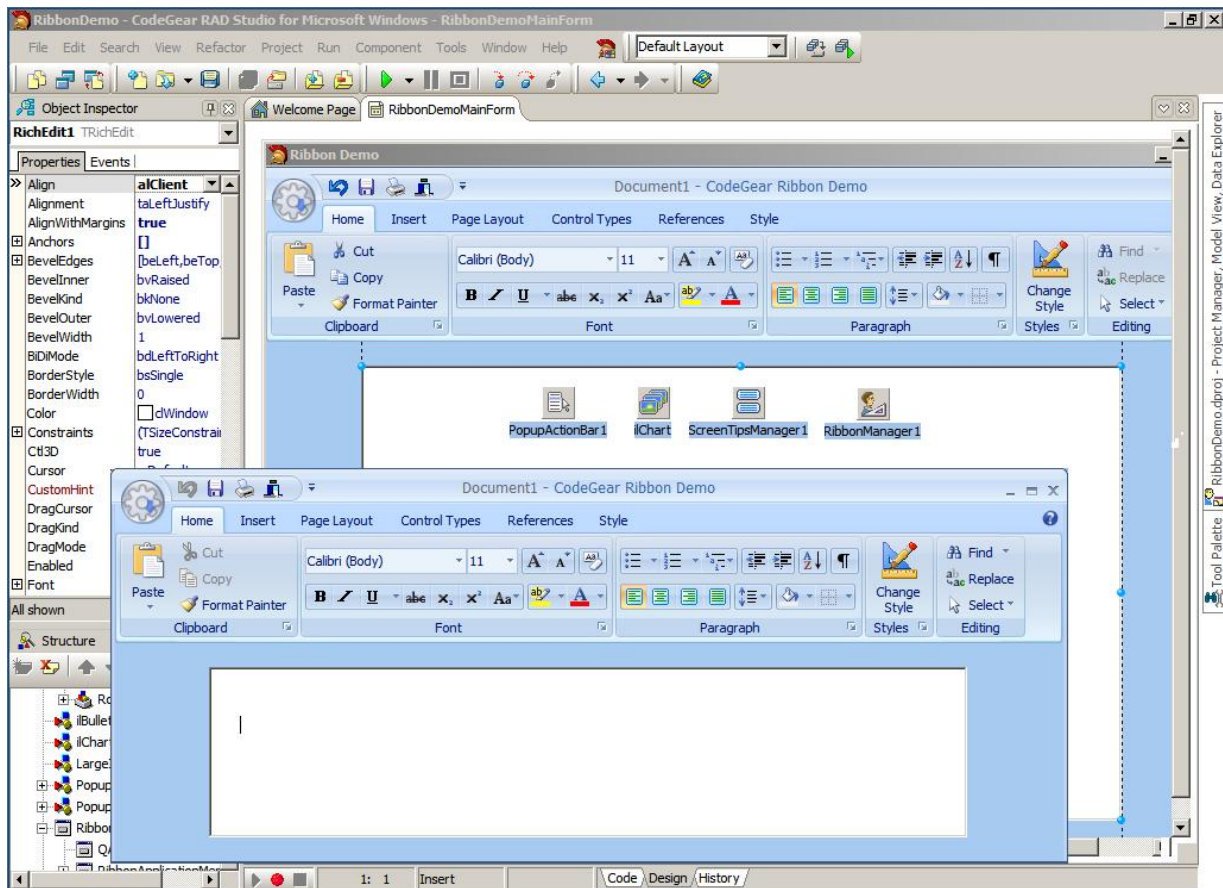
RibbonDemo - CodeGear RAD Studio for Microsoft Windows - RibbonDemoMainForm

File Edit Search View Refactor Project Run Component Tools Window Help

Default Layout

Object Inspector

RichEdit1 TRichEdit

Properties Events

| Align | alClient |
|---|---|
| Alignment | taLeftJustify |
| AlignWithMargins | true |
| Anchors | [] |
| BevelEdges | [beLeft,beTop, |
| BevelInner | bvRaised |
| BevelKind | bkNone |
| BevelOuter | bvLowered |
| BevelWidth | 1 |
| BiDiMode | bdLeftToRight |
| BorderStyle | bsSingle |
| BorderWidth | 0 |
| Color | clWindow |
| Constraints | (TSizeConstrai |
| Ctl3D | true |
| Cursor | |
| CustomHint | |
| DragCursor | |
| DragKind | |
| DragMode | |
| Enabled | |
| Font | |

All shown

Structure

Ro
ilBullet
ilChar
Large
Popup
Popup
Ribbo
QA
RibbonApplicationMe

Welcome Page RibbonDemoMainForm

Ribbon Demo

Document1 - CodeGear Ribbon Demo

Home Insert Page Layout Control Types References Style

Cut
Copy
Paste
Format Painter
Clipboard

Calibri (Body) 11
Font

Paragraph

Change Style
Styles

Find
Replace
Select
Editing

PopupActionBar1 ilChart ScreenTipsManager1 RibbonManager1

Document1 - CodeGear Ribbon Demo

Home Insert Page Layout Control Types References Style

Cut
Copy
Paste
Format Painter
Clipboard

Calibri (Body) 11
Font

Paragraph

Change Style
Styles

Find
Replace
Select
Editing

1: 1 Insert

Code Design History

Tool Palette RibbonDemo.dproj - Project Manager, Model View, Data Explorer